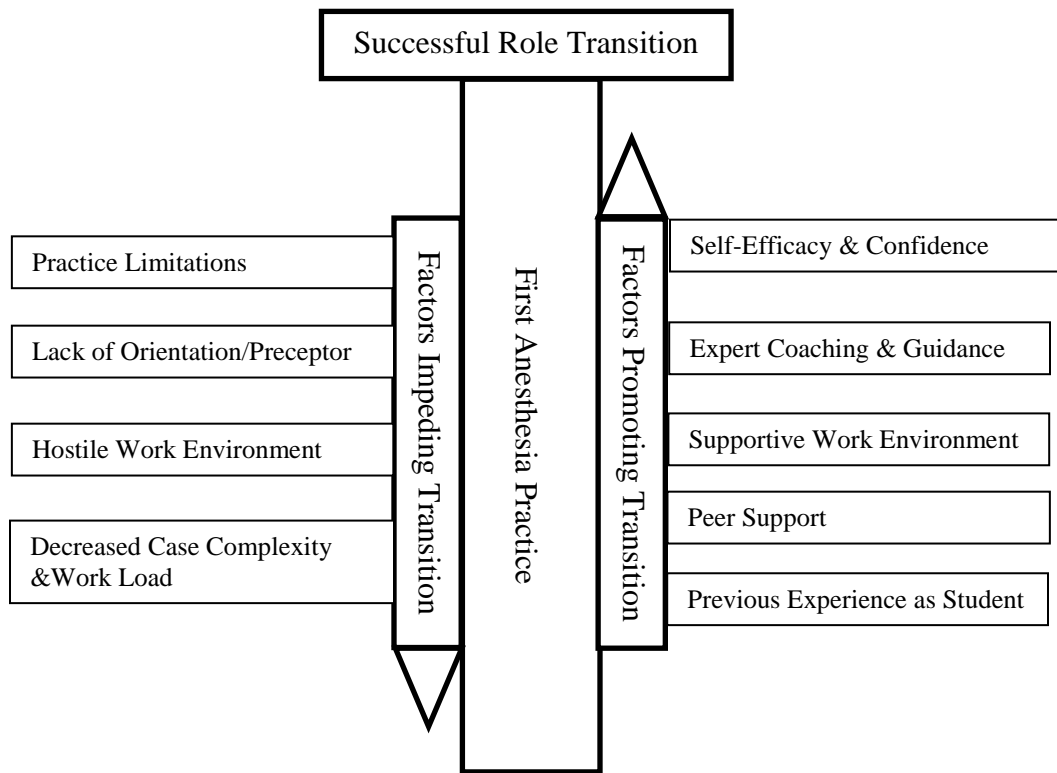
Successful Role Transition

Practice Limitations

Lack of Orientation/Preceptor

Hostile Work Environment

Decreased Case Complexity &Work Load

Factors Impeding Transition

First Anesthesia Practice

Factors Promoting Transition

Self-Efficacy & Confidence

Expert Coaching & Guidance

Supportive Work Environment

Peer Support

Previous Experience as Student